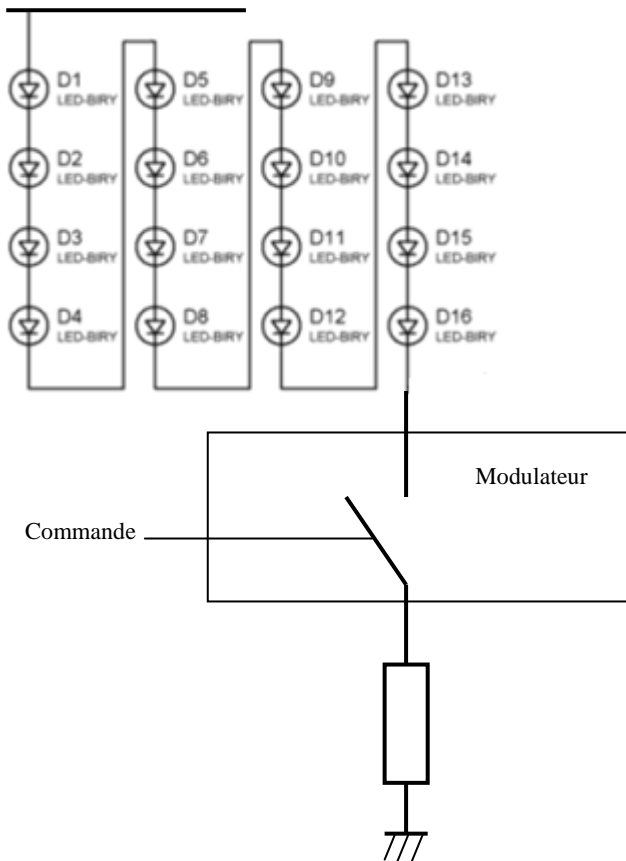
D1
LED-BIRY
D2
LED-BIRY
D3
LED-BIRY
D4
LED-BIRY
D5
LED-BIRY
D6
LED-BIRY
D7
LED-BIRY
D8
LED-BIRY
D9
LED-BIRY
D10
LED-BIRY
D11
LED-BIRY
D12
LED-BIRY
D13
LED-BIRY
D14
LED-BIRY
D15
LED-BIRY
D16
LED-BIRY

Modulateur

Commande